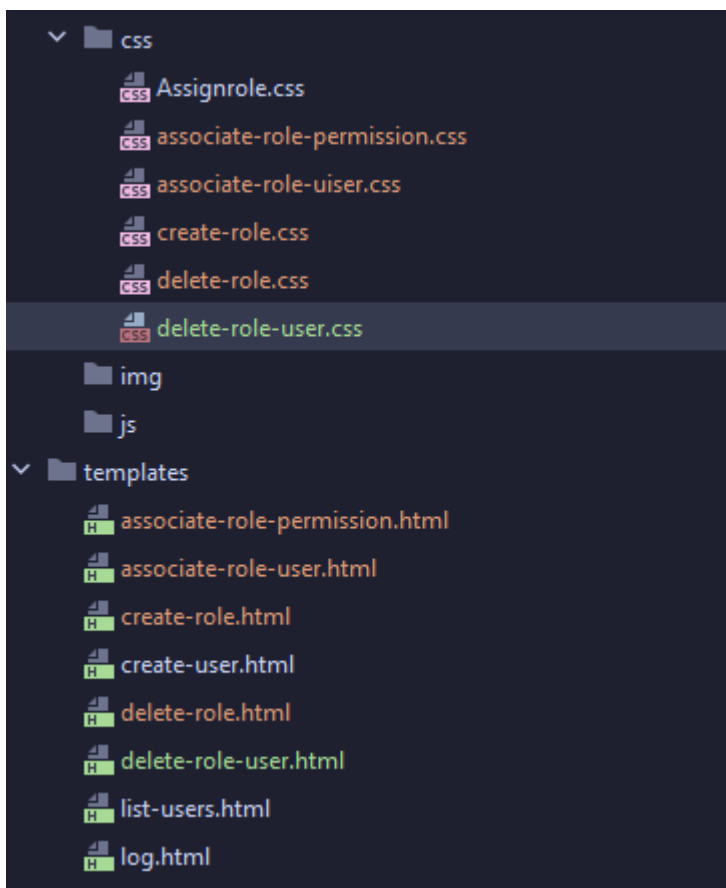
css
CSS Assignrole.css
CSS associate-role-permission.css
CSS associate-role-uiser.css
CSS create-role.css
CSS delete-role.css
CSS delete-role-user.css
img
js
templates
H associate-role-permission.html
H associate-role-user.html
H create-role.html
H create-user.html
H delete-role.html
H delete-role-user.html
H list-users.html
H log.html